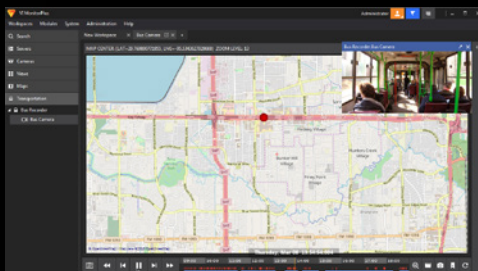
VT MonitorPlus
Workspaces Modules System Administration Help
Administrator
Q Search
Servers
Cameras
Videos
Maps
Transportation
Bus Recorder
Bus Camera
New Workspace × Bus Camera ×
MAP CENTER (LAT=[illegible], LNG=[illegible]) ZOOM LEVEL 12
Bus Recorder Bus Camera
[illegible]